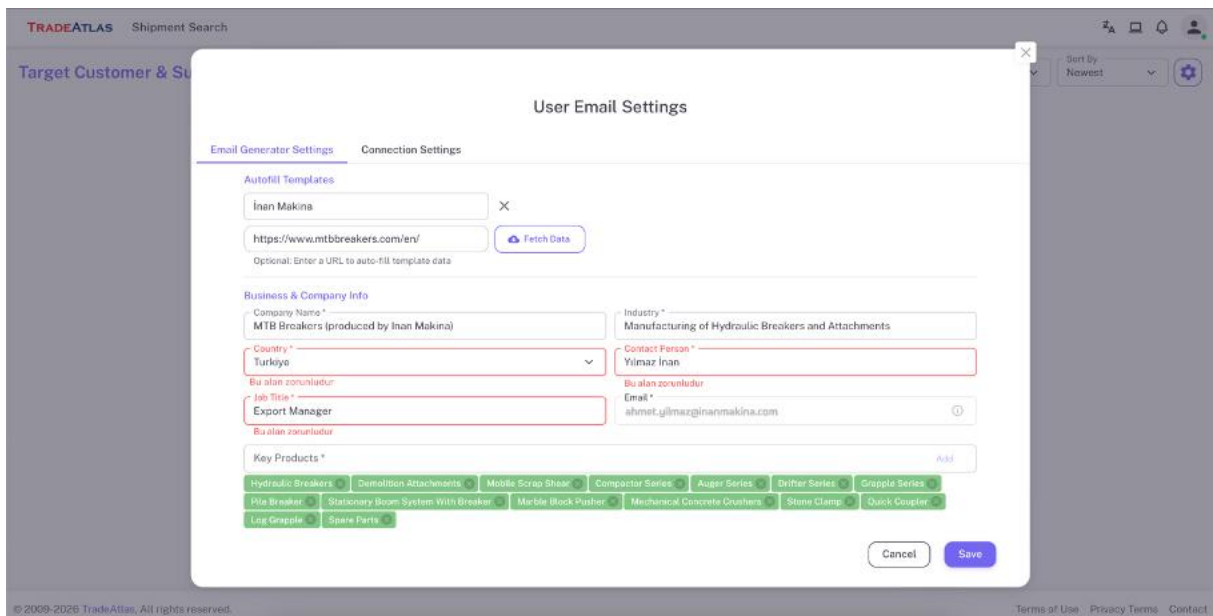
TRADEATLAS Shipment Search

Target Customer & Su

Sort by
Newest

User Email Settings

Email Generator Settings Connection Settings

Autofill Templates

İnan Makina

https://www.mtbbreakers.com/en/

Fetch Data

Optional: Enter a URL to auto-fill template data

Business & Company Info

Company Name *
MTB Breakers (produced by Inan Makina)

Industry *
Manufacturing of Hydraulic Breakers and Attachments

Country *
Turkiye

Bu alan zorunludur

Contact Person *
Yılmaz İnan

Bu alan zorunludur

Job Title *
Export Manager

Bu alan zorunludur

Email *
ahmet.yilmaz@inanmakina.com

Key Products *

Add

Hydraulic Breakers
Demolition Attachments
Mobile Scrap Shear
Compactor Series
Auger Series
Drifter Series
Grapple Series
Pile Breaker
Stationary Boom System With Breaker
Marble Block Pusher
Mechanical Concrete Crushers
Stone Clamp
Quick Coupler
Log Grapple
Spare Parts

Cancel Save

© 2009-2026 TradeAtlas. All rights reserved.

Terms of Use Privacy Terms Contact